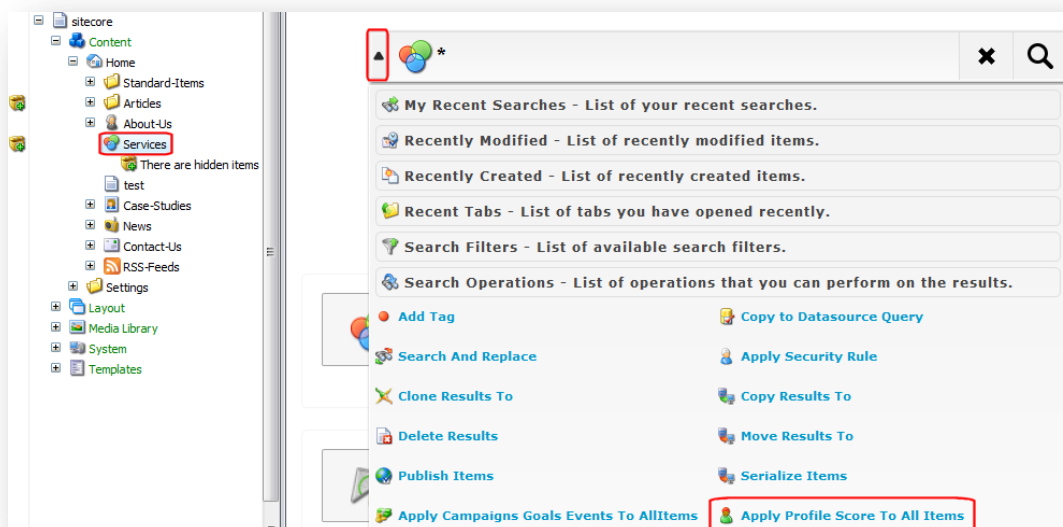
sitecore
Content
Home
Standard-Items
Articles
About-Us
Services
There are hidden items
test
Case-Studies
News
Contact-Us
RSS-Feeds
Settings
Layout
Media Library
System
Templates

*

My Recent Searches - List of your recent searches.
Recently Modified - List of recently modified items.
Recently Created - List of recently created items.
Recent Tabs - List of tabs you have opened recently.
Search Filters - List of available search filters.
Search Operations - List of operations that you can perform on the results.

Add Tag
Copy to Datasource Query
Search And Replace
Apply Security Rule
Clone Results To
Copy Results To
Delete Results
Move Results To
Publish Items
Serialize Items
Apply Campaigns Goals Events To AllItems
Apply Profile Score To All Items